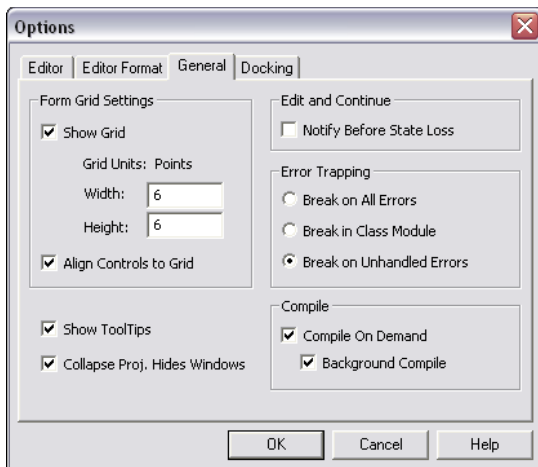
Options

Editor | Editor Format | General | Docking

Form Grid Settings

Show Grid

Grid Units: Points

Width: 6

Height: 6

Align Controls to Grid

Show ToolTips

Collapse Proj. Hides Windows

Edit and Continue

Notify Before State Loss

Error Trapping

Break on All Errors

Break in Class Module

Break on Unhandled Errors

Compile

Compile On Demand

Background Compile

OK | Cancel | Help